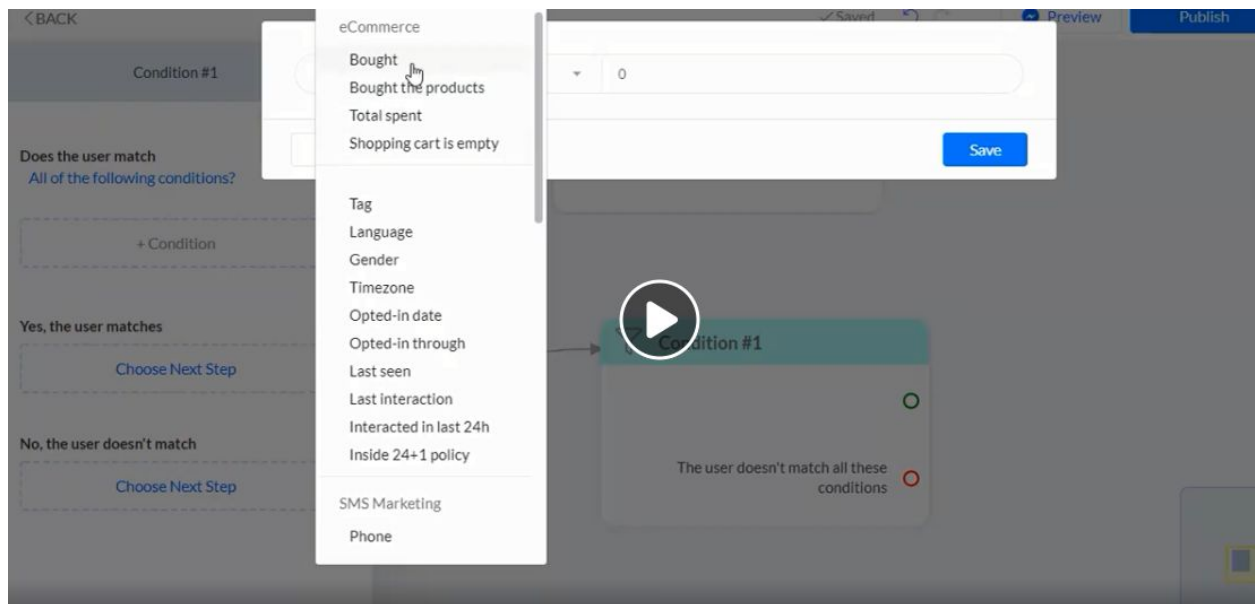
<BACK

Saved

Preview

Publish

Condition #1

Does the user match
All of the following conditions?

+ Condition

Yes, the user matches

Choose Next Step

No, the user doesn't match

Choose Next Step

eCommerce

Bought

Bought the products

Total spent

Shopping cart is empty

Tag

Language

Gender

Timezone

Opted-in date

Opted-in through

Last seen

Last interaction

Interacted in last 24h

Inside 24+1 policy

SMS Marketing

Phone

0

Save

Condition #1

The user doesn't match all these conditions